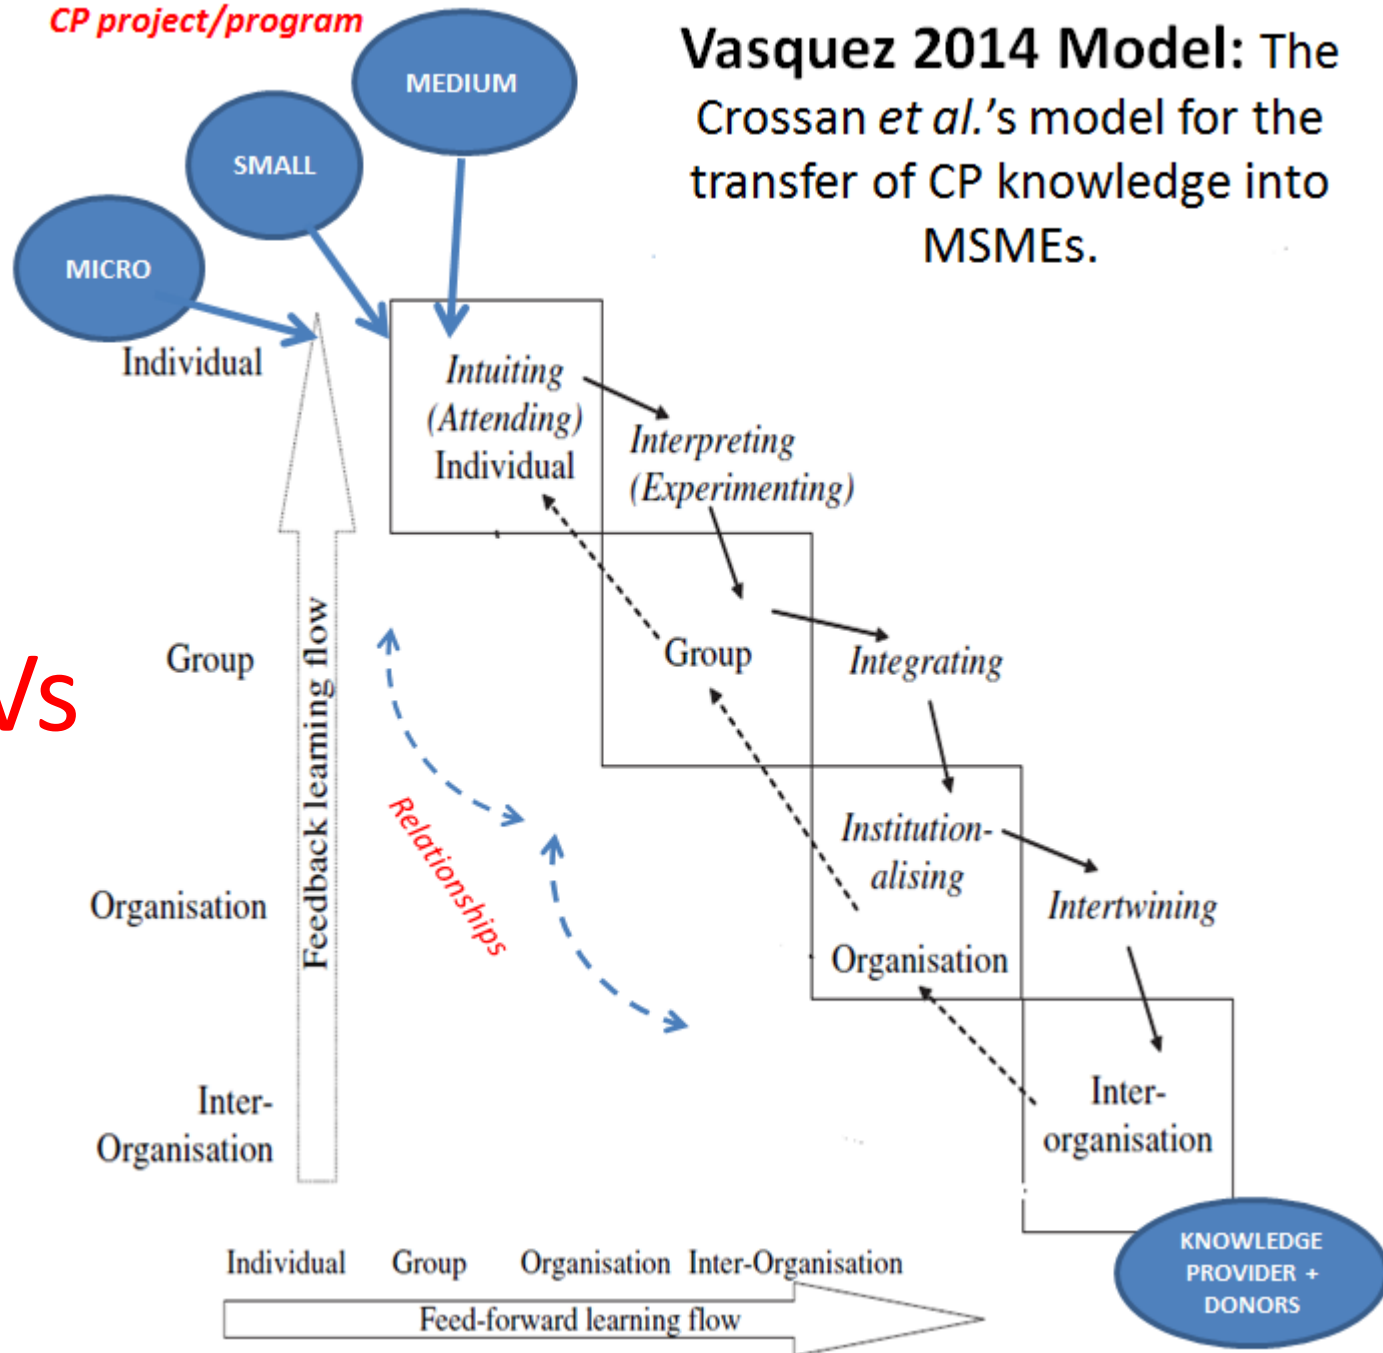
CP project/program

MEDIUM

SMALL

MICRO

**Vasquez 2014 Model:** The Crossan *et al.*'s model for the transfer of CP knowledge into MSMEs.

Individual

*Intuiting (Attending)* Individual

*Interpreting (Experimenting)*

Group

Group

*Integrating*

Vs

Relationships

Feedback learning flow

Organisation

*Institution-alising*

*Intertwining*

Organisation

Inter-Organisation

Inter-organisation

KNOWLEDGE PROVIDER + DONORS

Individual Group Organisation Inter-Organisation

Feed-forward learning flow